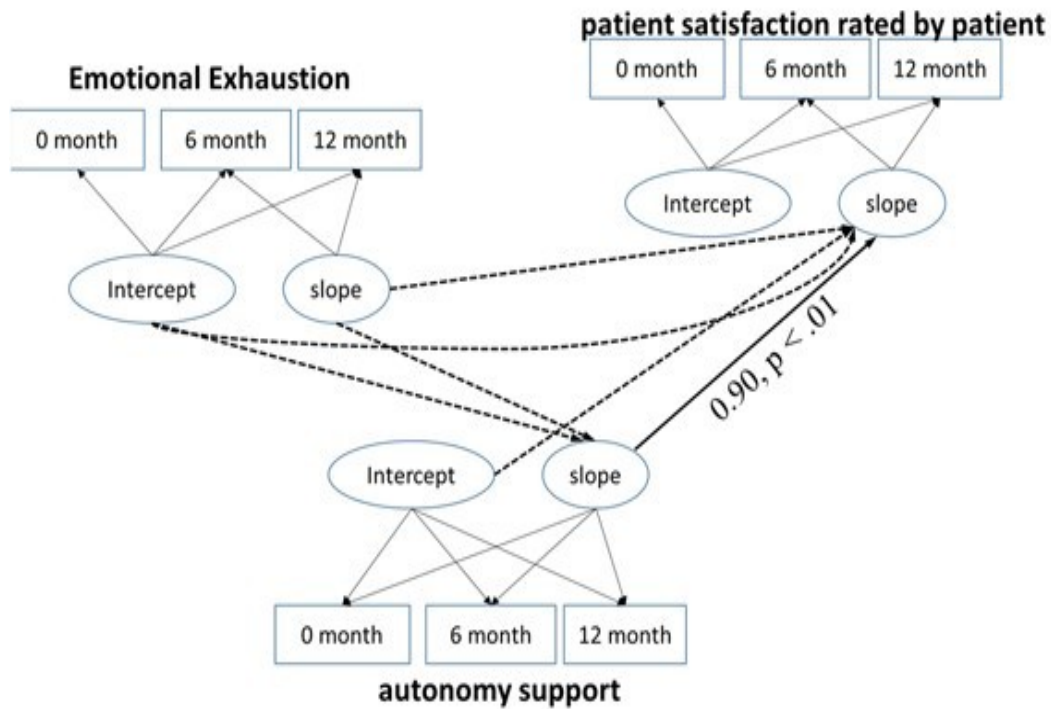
patient satisfaction rated by patient

0 month

6 month

12 month

Intercept

slope

Emotional Exhaustion

0 month

6 month

12 month

Intercept

slope

0.90, p < .01

Intercept

slope

0 month

6 month

12 month

autonomy support